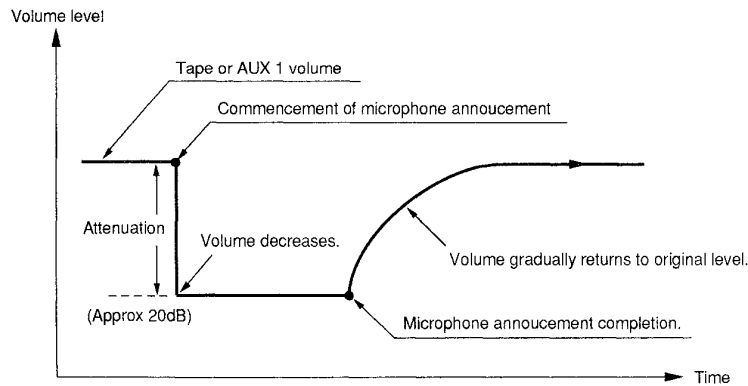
Volume level

Tape or AUX 1 volume

Commencement of microphone annoucement

Attenuation

Volume decreases.

Volume gradually returns to original level.

(Approx 20dB)

Microphone annoucement completion.

Time